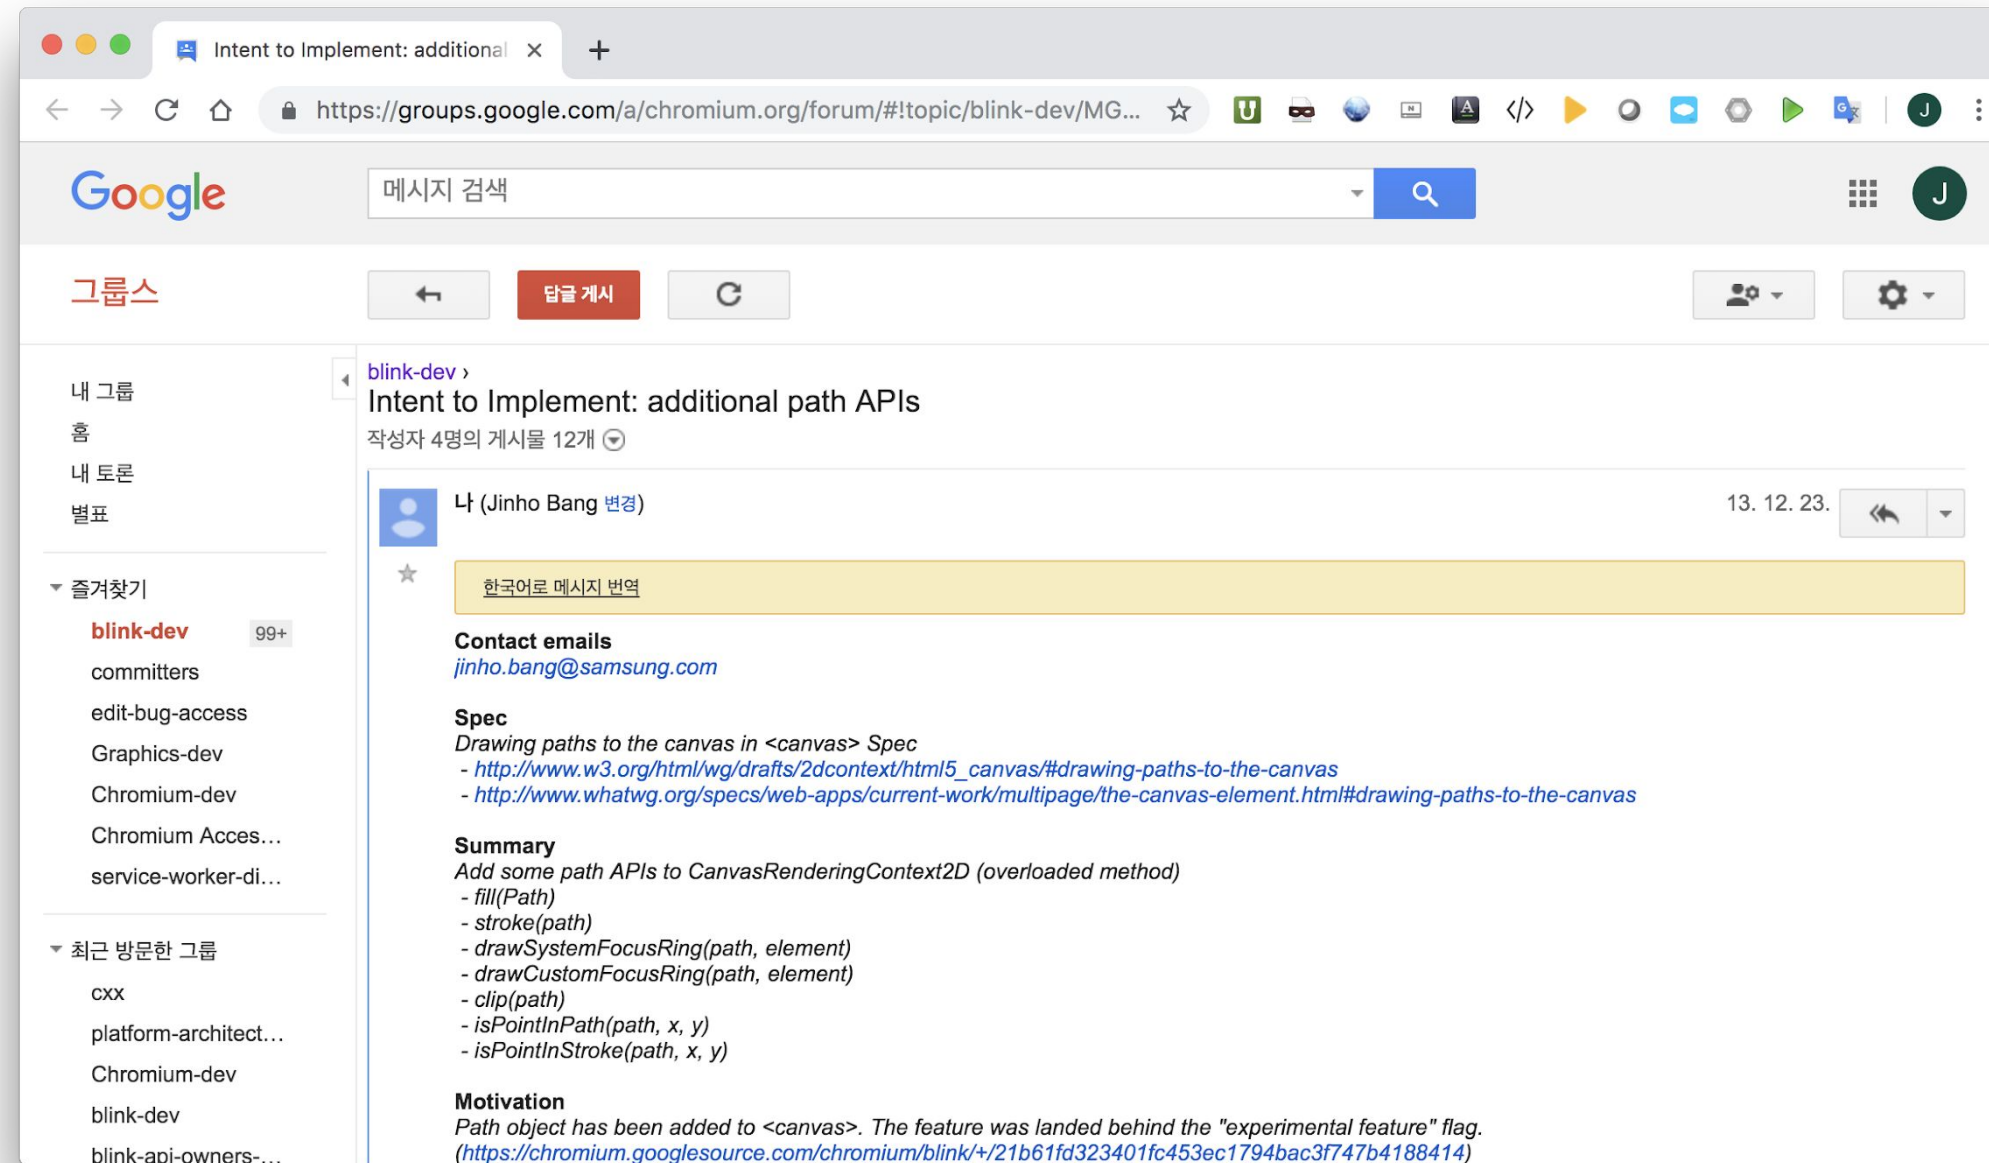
Intent to Implement: additional ×

https://groups.google.com/a/chromium.org/forum/#!topic/blink-dev/MG...

Google

메시지 검색

J

그룹스

답글 게시

내 그룹
홈
내 토론
별표

즐겨찾기
blink-dev 99+
committers
edit-bug-access
Graphics-dev
Chromium-dev
Chromium Acces...
service-worker-di...

최근 방문한 그룹
cxx
platform-architect...
Chromium-dev
blink-dev
blink-api-owners-...

blink-dev ›
Intent to Implement: additional path APIs
작성자 4명의 게시물 12개

나 (Jinho Bang 변경)

13. 12. 23.

한국어로 메시지 번역

Contact emails
jinho.bang@samsung.com

Spec
Drawing paths to the canvas in <canvas> Spec
- http://www.w3.org/html/wg/drafts/2dcontext/html5_canvas/#drawing-paths-to-the-canvas
- http://www.whatwg.org/specs/web-apps/current-work/multipage/the-canvas-element.html#drawing-paths-to-the-canvas

Summary
Add some path APIs to CanvasRenderingContext2D (overloaded method)
- fill(Path)
- stroke(path)
- drawSystemFocusRing(path, element)
- drawCustomFocusRing(path, element)
- clip(path)
- isPointInPath(path, x, y)
- isPointInStroke(path, x, y)

Motivation
Path object has been added to <canvas>. The feature was landed behind the "experimental feature" flag.
(https://chromium.googlesource.com/chromium/blink/+/21b61fd323401fc453ec1794bac3f747b4188414)